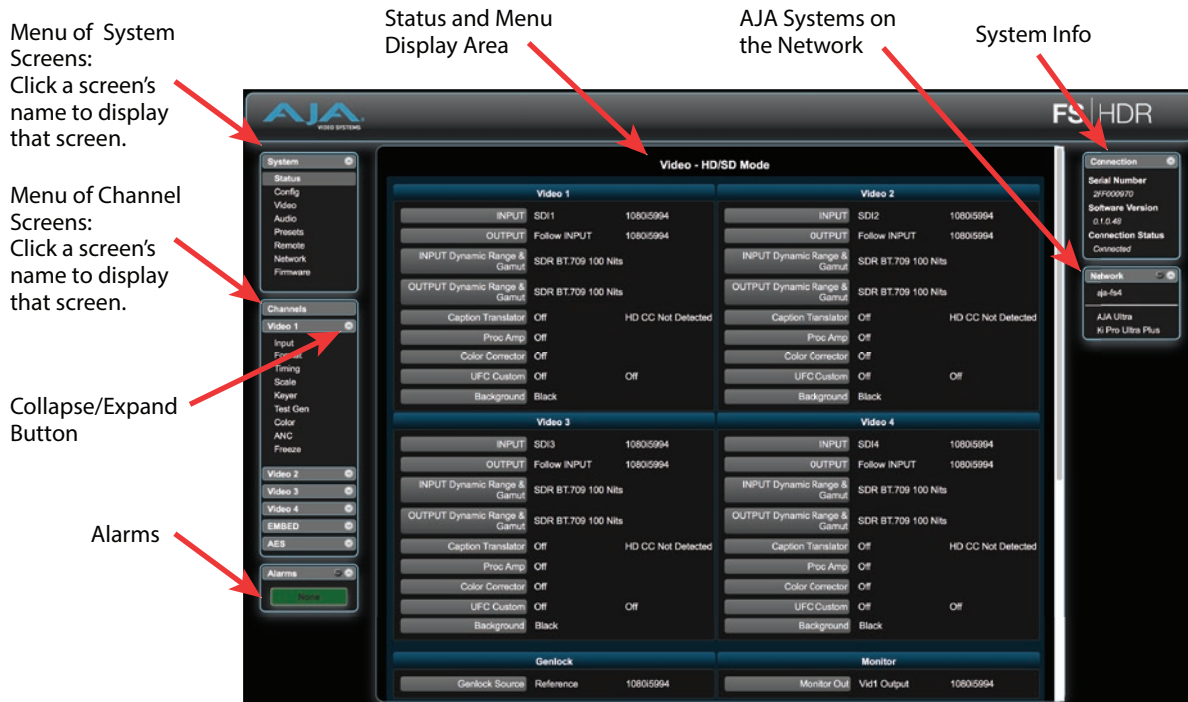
Menu of System Screens: Click a screen's name to display that screen.

Status and Menu Display Area

AJA Systems on the Network

System Info

Menu of Channel Screens: Click a screen's name to display that screen.

Collapse/Expand Button

Alarms

AJA VIDEO SYSTEMS

FS|HDR

System
Status
Config
Video
Audio
Presets
Remote
Network
Firmware

Channels
Video 1
Input
Format
Timing
Scale
Keyer
Test Gen
Color
ANC
Freeze
Video 2
Video 3
Video 4
EMBED
AES

Alarms
None

Video - HD/SD Mode

Video 1

| | | |
|---|---|---|
| INPUT | SDI1 | 1080i5994 |
| OUTPUT | Follow INPUT | 1080i5994 |
| INPUT Dynamic Range & Gamut | SDR BT.709 100 Nits | |
| OUTPUT Dynamic Range & Gamut | SDR BT.709 100 Nits | |
| Caption Translator | Off | HD CC Not Detected |
| Proc Amp | Off | |
| Color Corrector | Off | |
| UFC Custom | Off | Off |
| Background | Black | |

Video 2

| | | |
|---|---|---|
| INPUT | SDI2 | 1080i5994 |
| OUTPUT | Follow INPUT | 1080i5994 |
| INPUT Dynamic Range & Gamut | SDR BT.709 100 Nits | |
| OUTPUT Dynamic Range & Gamut | SDR BT.709 100 Nits | |
| Caption Translator | Off | HD CC Not Detected |
| Proc Amp | Off | |
| Color Corrector | Off | |
| UFC Custom | Off | Off |
| Background | Black | |

Video 3

| | | |
|---|---|---|
| INPUT | SDI3 | 1080i5994 |
| OUTPUT | Follow INPUT | 1080i5994 |
| INPUT Dynamic Range & Gamut | SDR BT.709 100 Nits | |
| OUTPUT Dynamic Range & Gamut | SDR BT.709 100 Nits | |
| Caption Translator | Off | HD CC Not Detected |
| Proc Amp | Off | |
| Color Corrector | Off | |
| UFC Custom | Off | Off |
| Background | Black | |

Video 4

| | | |
|---|---|---|
| INPUT | SDI4 | 1080i5994 |
| OUTPUT | Follow INPUT | 1080i5994 |
| INPUT Dynamic Range & Gamut | SDR BT.709 100 Nits | |
| OUTPUT Dynamic Range & Gamut | SDR BT.709 100 Nits | |
| Caption Translator | Off | HD CC Not Detected |
| Proc Amp | Off | |
| Color Corrector | Off | |
| UFC Custom | Off | Off |
| Background | Black | |

Genlock

| | | |
|---|---|---|
| Genlock Source | Reference | 1080i5994 |

Monitor

| | | |
|---|---|---|
| Monitor Out | Vid1 Output | 1080i5994 |

Connection
Serial Number
2FF000970
Software Version
0.1.0.48
Connection Status
Connected

Network
aja-fs4
AJA Ultra
Ki Pro Ultra Plus